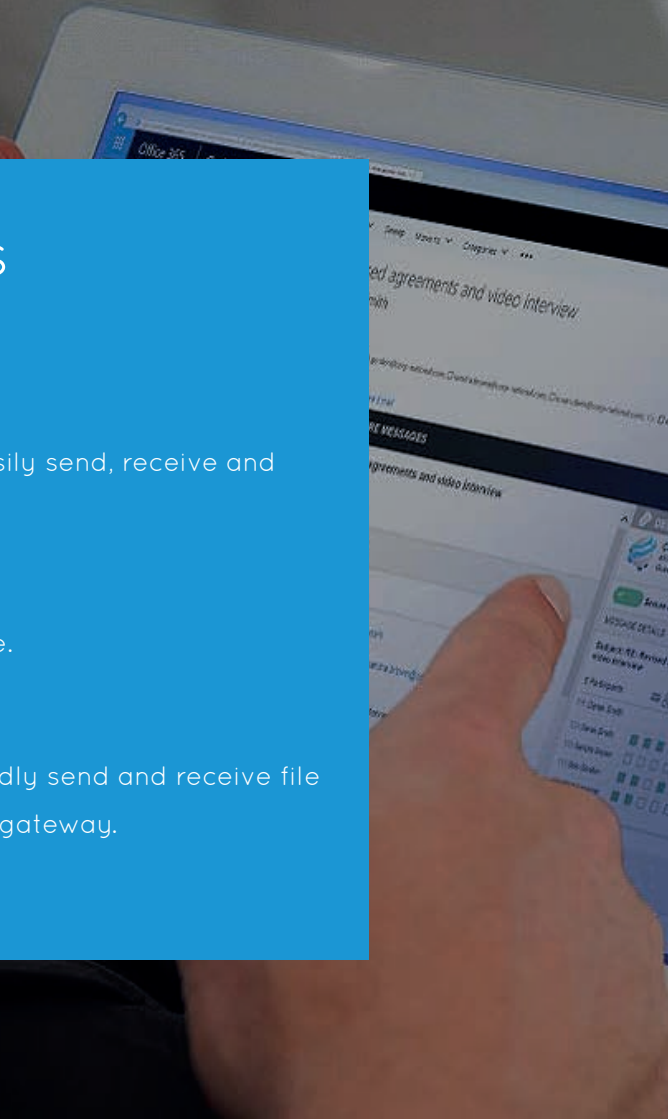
s

sily send, receive and

e.

dly send and receive file gateway.

Office 365

Sweep Move to Categories ...

ed agreements and video interview

mith

RE MESSAGES

agreements and video interview

MESSAGE DETAILS

Subject: RE: Revised video interview

5 Participants